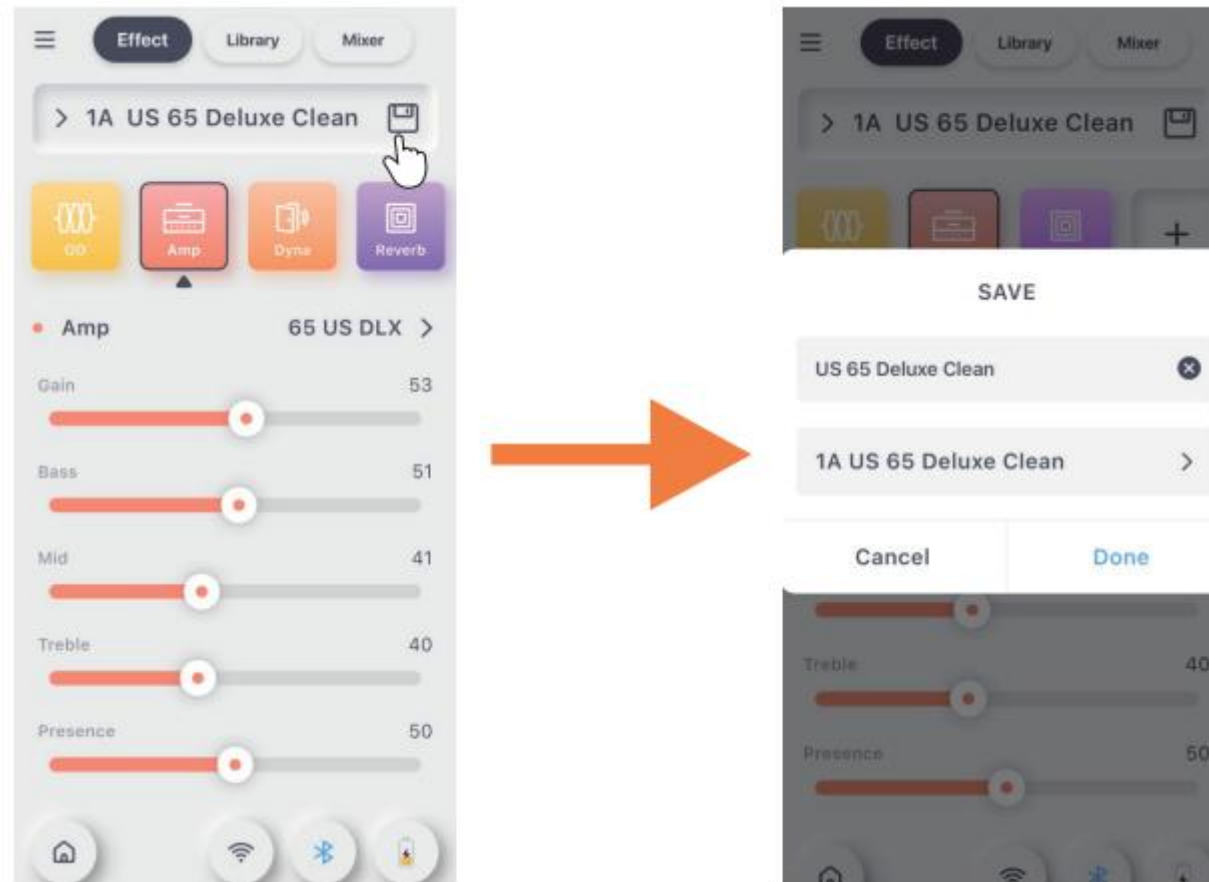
Effect Library Mixer

> 1A US 65 Deluxe Clean

OD Amp Dyna Reverb

Amp 65 US DLX >

Gain 53

Bass 51

Mid 41

Treble 40

Presence 50

Effect Library Mixer

> 1A US 65 Deluxe Clean

+

SAVE

US 65 Deluxe Clean

1A US 65 Deluxe Clean >

Cancel Done

Treble 40

Presence 50